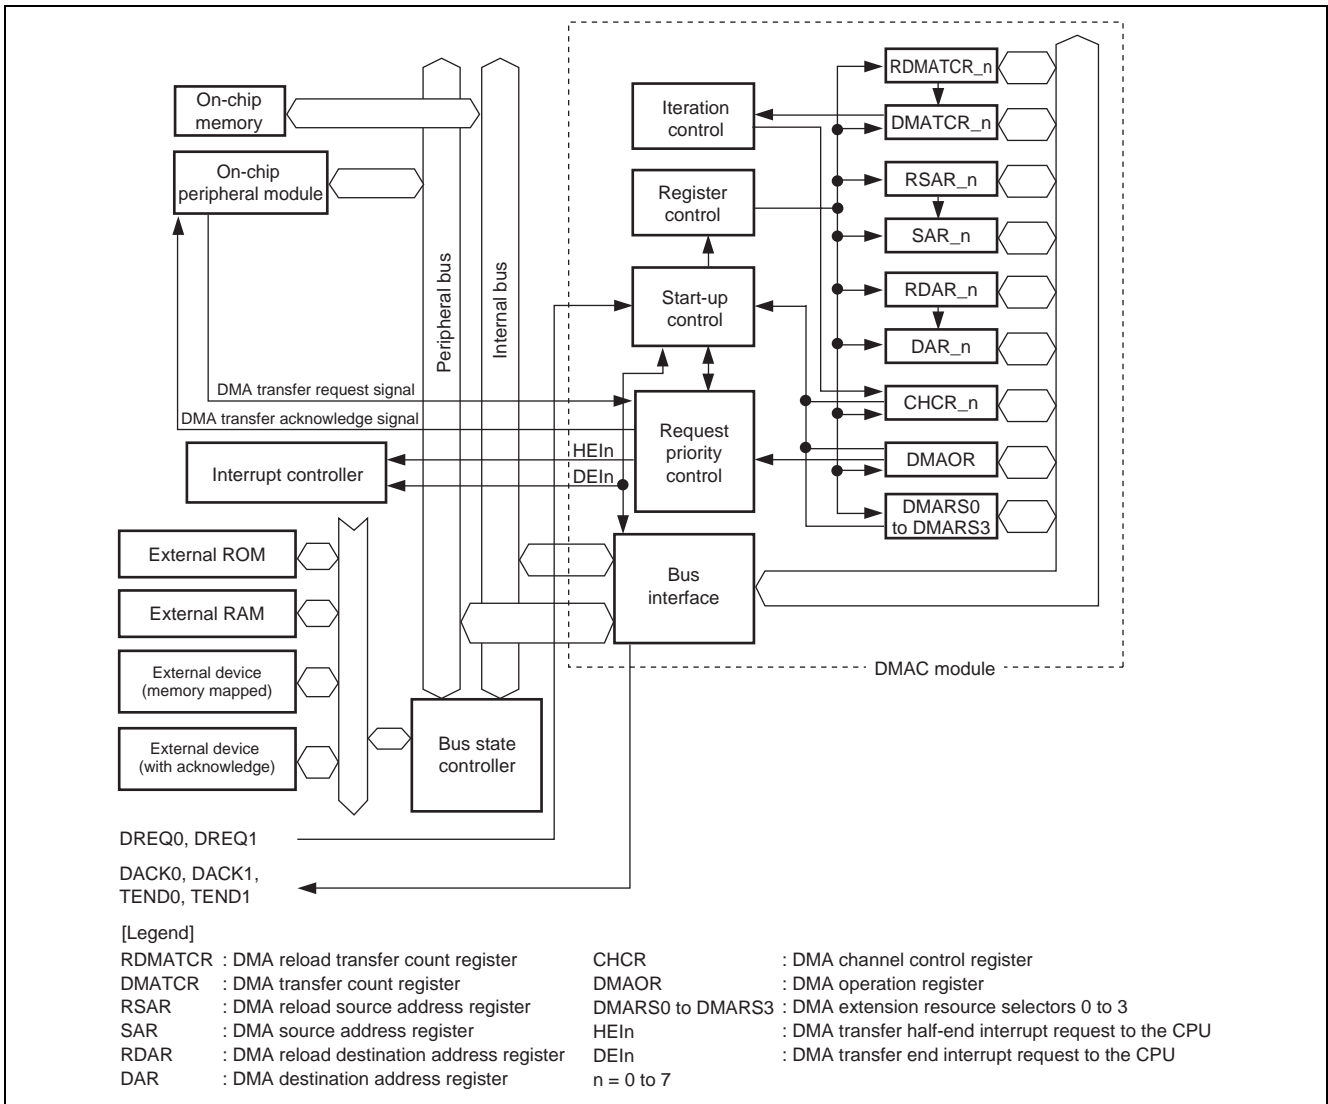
On-chip memory

On-chip peripheral module

Peripheral bus

Internal bus

Iteration control

Register control

Start-up control

Request priority control

Bus interface

RDMATCR_n

DMATCR_n

RSAR_n

SAR_n

RDAR_n

DAR_n

CHCR_n

DMAOR

DMARS0 to DMARS3

DMA transfer request signal

DMA transfer acknowledge signal

HEIn

DEIn

Interrupt controller

External ROM

External RAM

External device (memory mapped)

External device (with acknowledge)

Bus state controller

DMAC module

DREQ0, DREQ1

DACK0, DACK1, TEND0, TEND1

[Legend]

RDMATCR : DMA reload transfer count register
DMATCR : DMA transfer count register
RSAR : DMA reload source address register
SAR : DMA source address register
RDAR : DMA reload destination address register
DAR : DMA destination address register

CHCR : DMA channel control register
DMAOR : DMA operation register
DMARS0 to DMARS3 : DMA extension resource selectors 0 to 3
HEIn : DMA transfer half-end interrupt request to the CPU
DEIn : DMA transfer end interrupt request to the CPU
n = 0 to 7